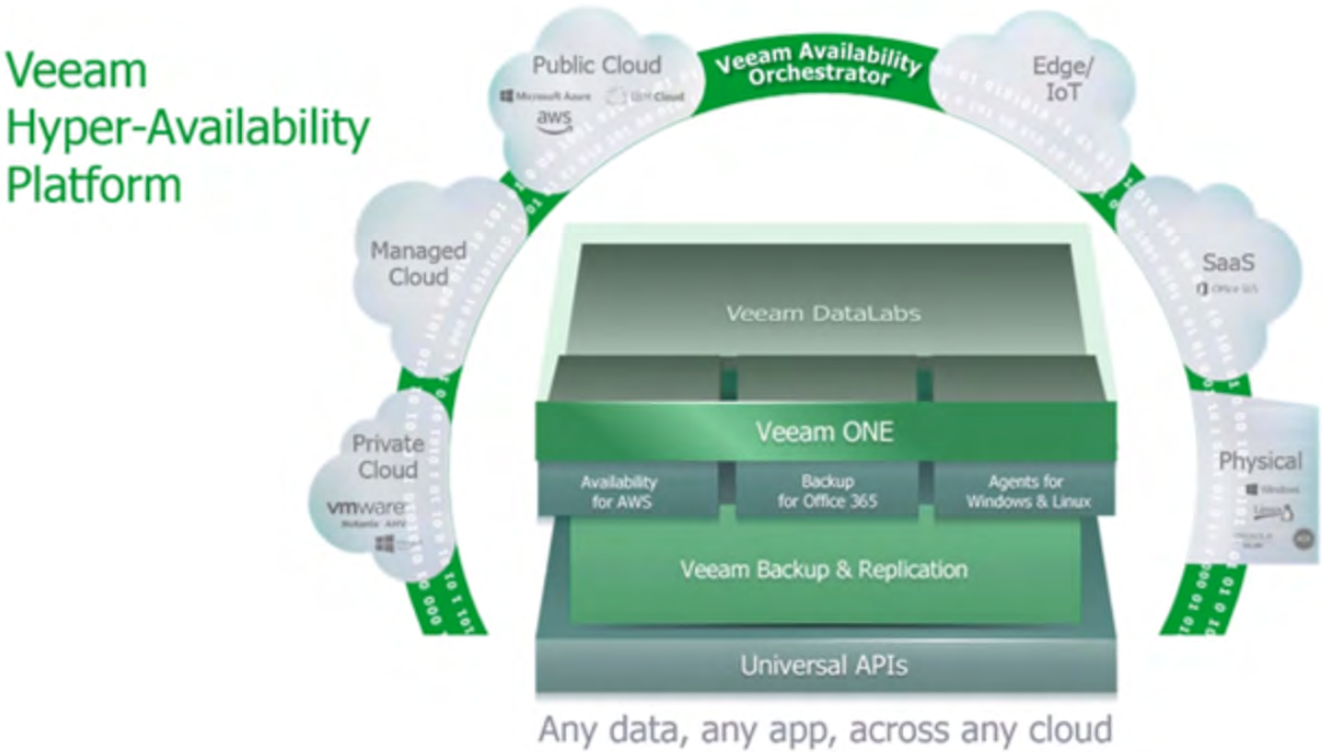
Veeam Hyper-Availability Platform

Public Cloud
Microsoft Azure
IBM Cloud
aws

Veeam Availability Orchestrator

Edge/ IoT

Managed Cloud

SaaS
Office 365

Private Cloud
vmware
Nutanix AHV

Physical
Windows
Linux

Veeam DataLabs

Veeam ONE

Availability for AWS

Backup for Office 365

Agents for Windows & Linux

Veeam Backup & Replication

Universal APIs

Any data, any app, across any cloud